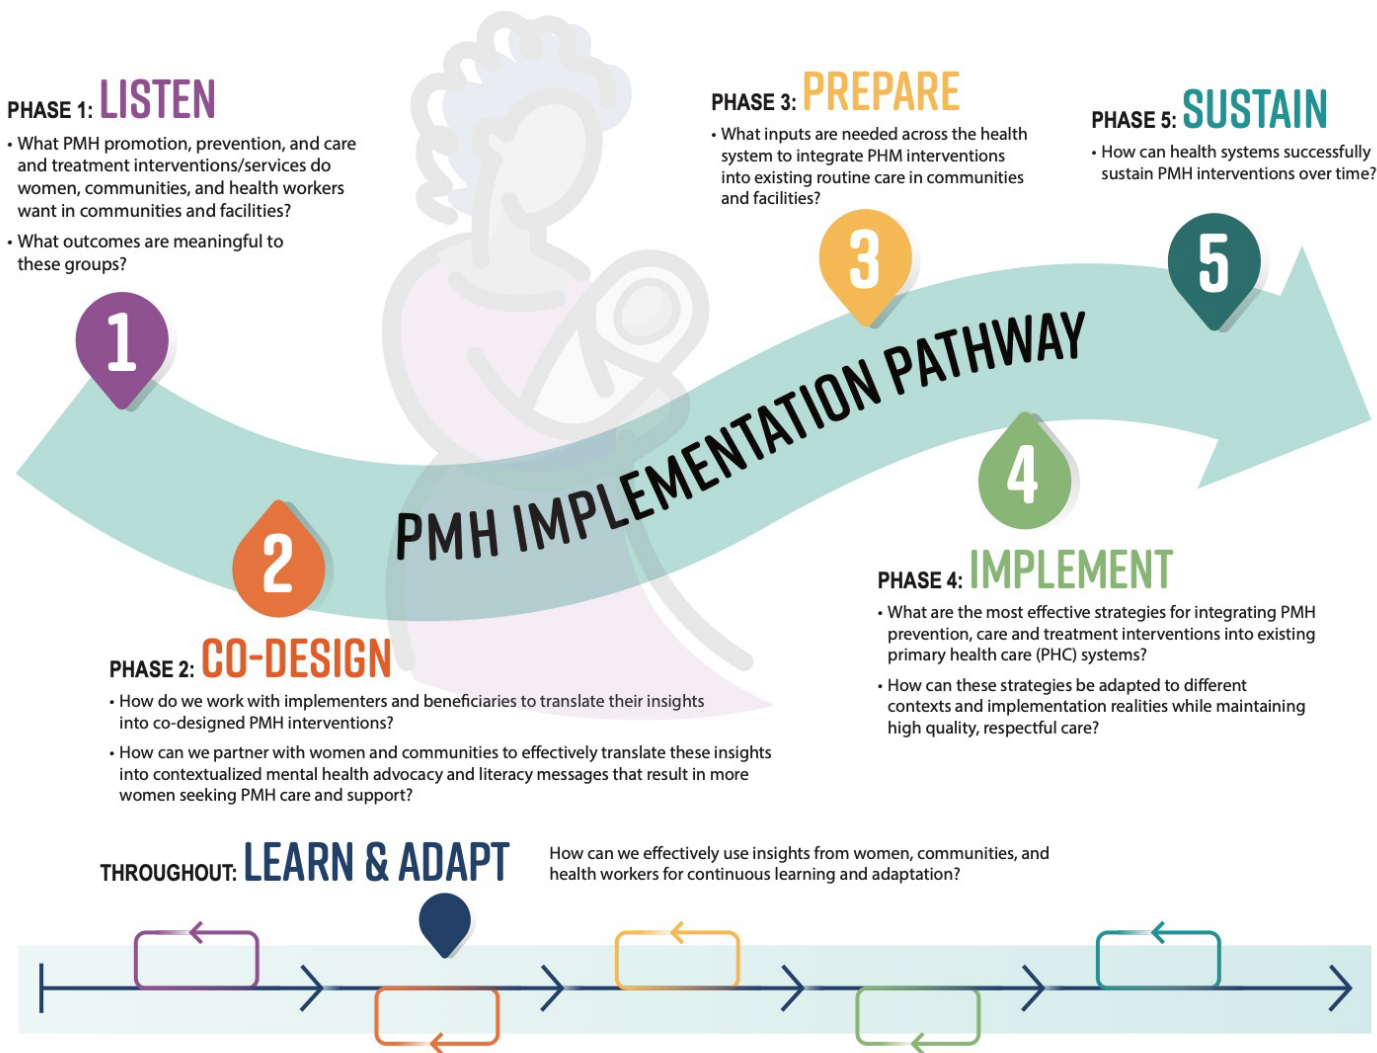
PHASE 1: LISTEN

• What PMH promotion, prevention, and care and treatment interventions/services do women, communities, and health workers want in communities and facilities?

• What outcomes are meaningful to these groups?

1

PHASE 3: PREPARE

• What inputs are needed across the health system to integrate PHM interventions into existing routine care in communities and facilities?

3

PHASE 5: SUSTAIN

• How can health systems successfully sustain PMH interventions over time?

5

PMH IMPLEMENTATION PATHWAY

2

4

PHASE 4: IMPLEMENT

• What are the most effective strategies for integrating PMH prevention, care and treatment interventions into existing primary health care (PHC) systems?

• How can these strategies be adapted to different contexts and implementation realities while maintaining high quality, respectful care?

PHASE 2: CO-DESIGN

• How do we work with implementers and beneficiaries to translate their insights into co-designed PMH interventions?

• How can we partner with women and communities to effectively translate these insights into contextualized mental health advocacy and literacy messages that result in more women seeking PMH care and support?

THROUGHOUT: LEARN & ADAPT

How can we effectively use insights from women, communities, and health workers for continuous learning and adaptation?